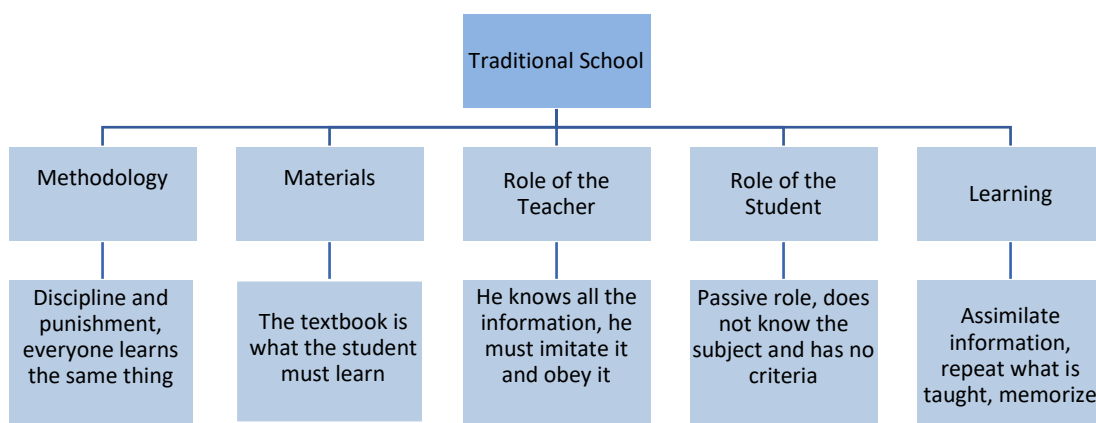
Traditional School

Methodology

Materials

Role of the Teacher

Role of the Student

Learning

Discipline and punishment, everyone learns the same thing

The textbook is what the student must learn

He knows all the information, he must imitate it and obey it

Passive role, does not know the subject and has no criteria

Assimilate information, repeat what is taught, memorize